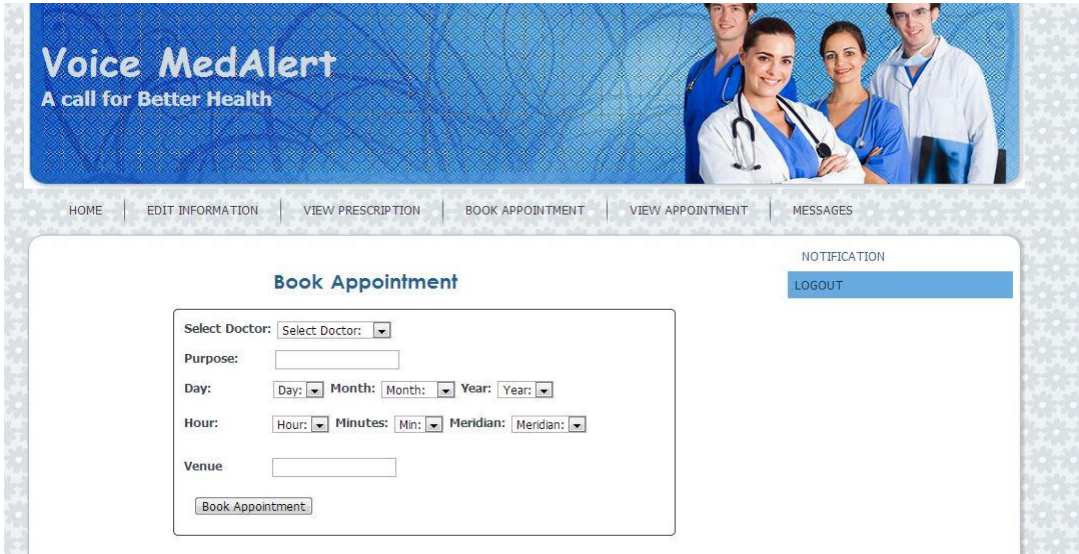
Voice MedAlert
A call for Better Health

HOME | EDIT INFORMATION | VIEW PRESCRIPTION | BOOK APPOINTMENT | VIEW APPOINTMENT | MESSAGES

NOTIFICATION
LOGOUT

Book Appointment

Select Doctor: Select Doctor:
Purpose:
Day: Day: Month: Month: Year: Year:
Hour: Hour: Minutes: Min: Meridian: Meridian:
Venue
Book Appointment